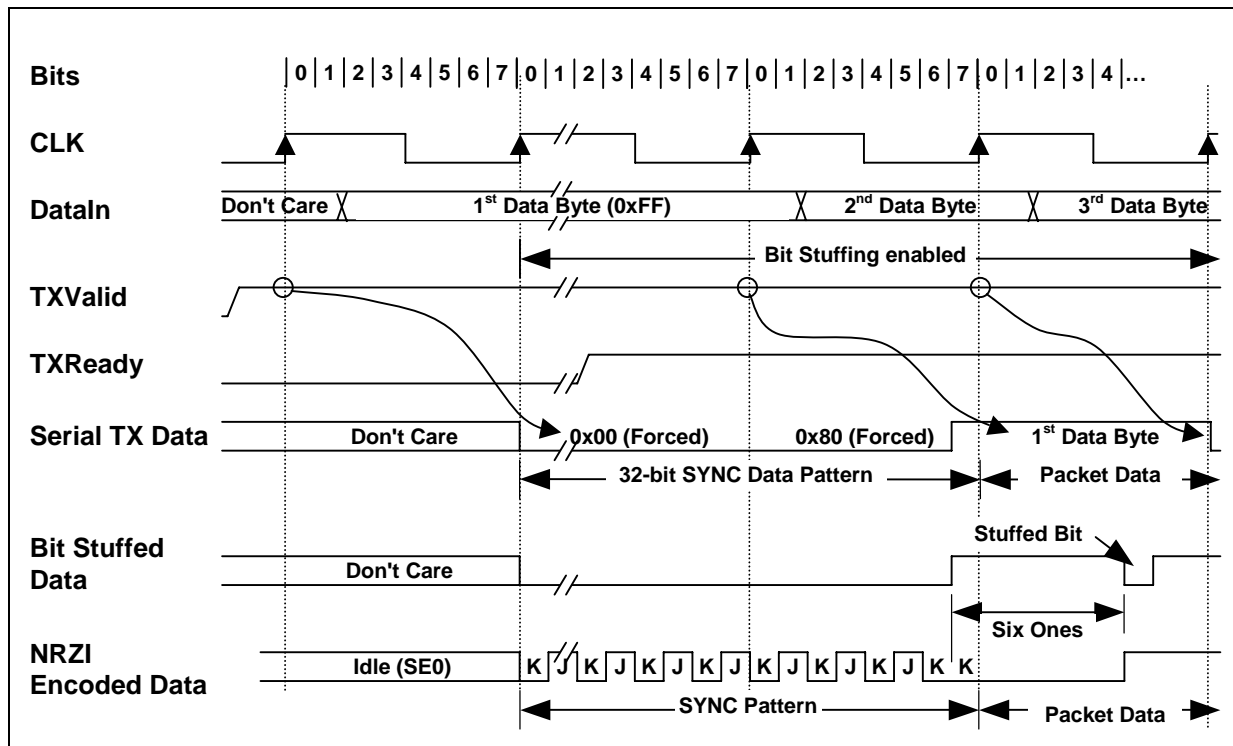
Bits | 0 | 1 | 2 | 3 | 4 | 5 | 6 | 7 | 0 | 1 | 2 | 3 | 4 | 5 | 6 | 7 | 0 | 1 | 2 | 3 | 4 | 5 | 6 | 7 | 0 | 1 | 2 | 3 | 4 |...

CLK

DataIn Don't Care $1^{st}$ Data Byte (0xFF) $2^{nd}$ Data Byte $3^{rd}$ Data Byte

Bit Stuffing enabled

TXValid

TXReady

Serial TX Data Don't Care 0x00 (Forced) 0x80 (Forced) $1^{st}$ Data Byte

32-bit SYNC Data Pattern Packet Data

Bit Stuffed Data Don't Care Stuffed Bit

Six Ones

NRZI Encoded Data Idle (SE0) K J K J K J K J K J K J K J K K

SYNC Pattern Packet Data